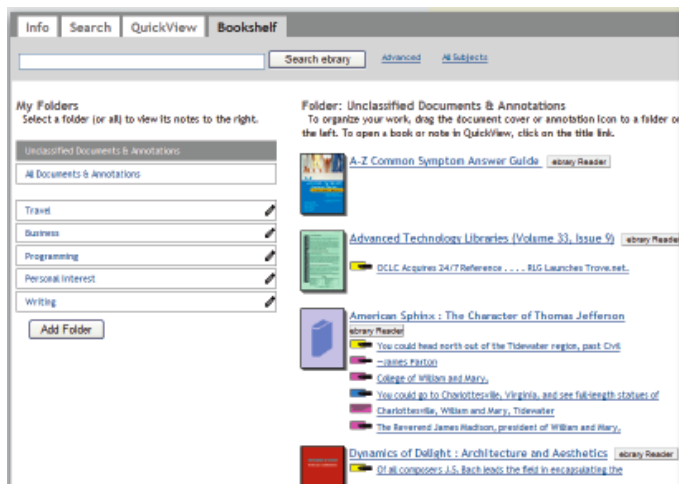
Info Search QuickView Bookshelf

Search ebrary Advanced All Subjects

My Folders
Select a folder (or all) to view its notes to the right.

Unclassified Documents & Annotations

All Documents & Annotations

Travel

Business

Programming

Personal Interest

Writing

Add Folder

Folder: Unclassified Documents & Annotations
To organize your work, drag the document cover or annotation icon to a folder on the left. To open a book or note in QuickView, click on the title link.

A-Z Common Symptom Answer Guide ebrary Reader

Advanced Technology Libraries (Volume 33, Issue 9) ebrary Reader

OCLC Acquires 24/7 Reference . . . . RLG Launches Trove.net.

American Sphinx : The Character of Thomas Jefferson
ebrary Reader

You could head north out of the Tidewater region, past Civil

—James Parton

College of William and Mary.

You could go to Charlottesville, Virginia, and see full-length statues of

Charlottesville, William and Mary, Tidewater

The Reverend James Madison, president of William and Mary.

Dynamics of Delight : Architecture and Aesthetics ebrary Reader

Of all composers J.S. Bach leads the field in encapsulating the